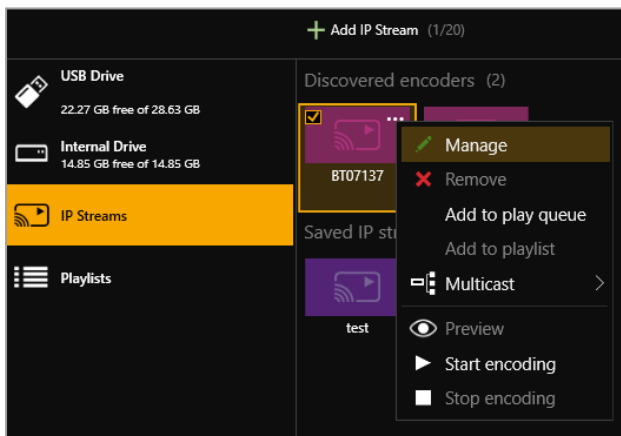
+ Add IP Stream (1/20)

USB Drive
22.27 GB free of 28.63 GB

Internal Drive
14.85 GB free of 14.85 GB

IP Streams

Playlists

Discovered encoders (2)

BT07137

Saved IP str

test

Manage
Remove
Add to play queue
Add to playlist
Multicast
Preview
Start encoding
Stop encoding